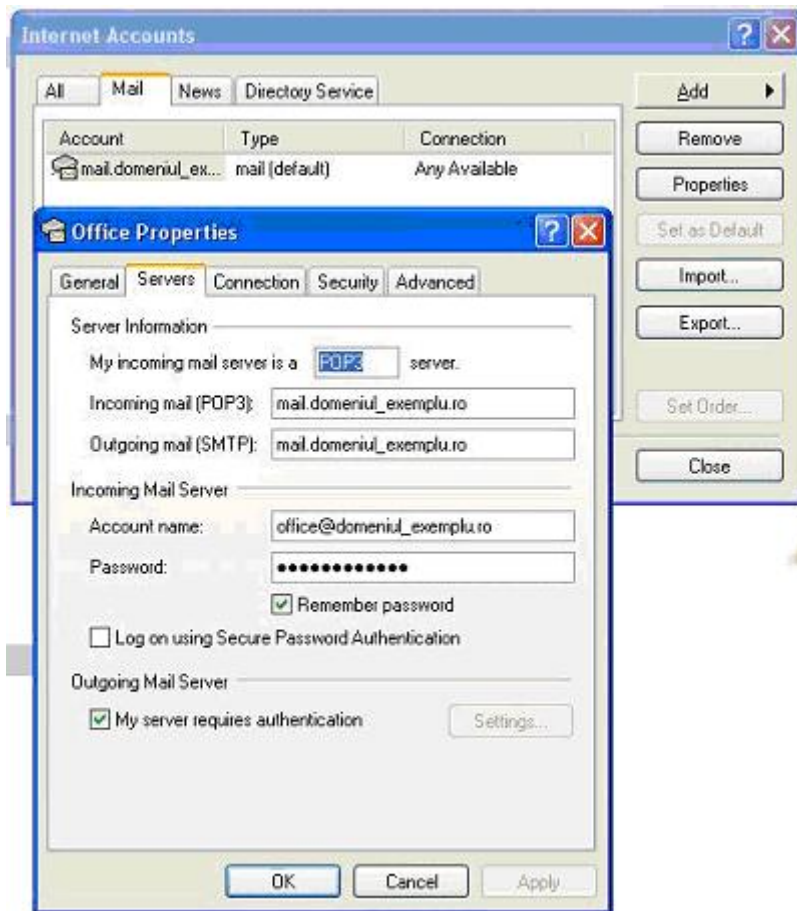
Internet Accounts

All | Mail | News | Directory Service

| Account | Type | Connection |
|---|---|---|
| mail.domeniul_ex... | mail (default) | Any Available |

Add
Remove
Properties
Set as Default
Import...
Export...
Set Order...
Close

Office Properties

General | Servers | Connection | Security | Advanced

Server Information

My incoming mail server is a POP3 server.

Incoming mail (POP3): mail.domeniul_exemplu.ro

Outgoing mail (SMTP): mail.domeniul_exemplu.ro

Incoming Mail Server

Account name: office@domeniul_exemplu.ro

Password: •••••••••••••

Remember password

Log on using Secure Password Authentication

Outgoing Mail Server

My server requires authentication

Settings...

OK Cancel Apply